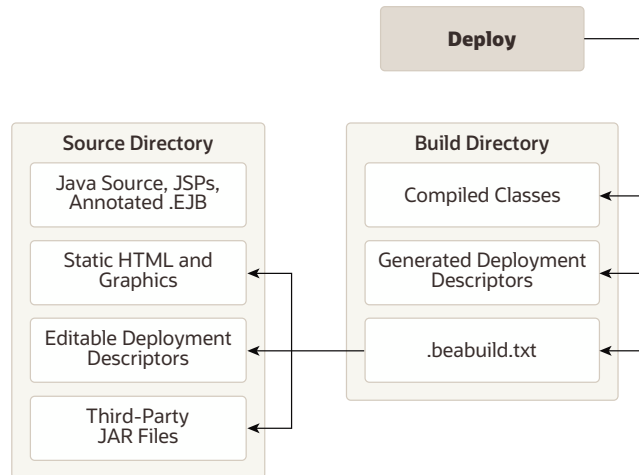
Deploy

Source Directory

Java Source, JSPs, Annotated .EJB

Static HTML and Graphics

Editable Deployment Descriptors

Third-Party JAR Files

Build Directory

Compiled Classes

Generated Deployment Descriptors

.beabuild.txt